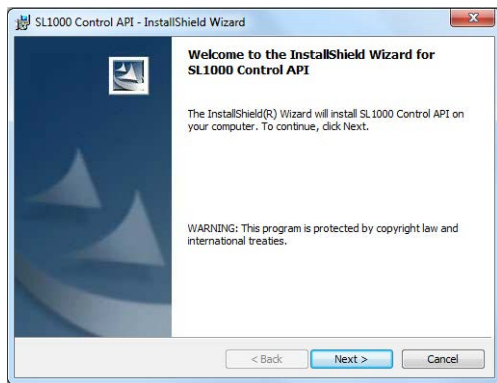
SL1000 Control API - InstallShield Wizard

Welcome to the InstallShield Wizard for SL1000 Control API

The InstallShield(R) Wizard will install SL1000 Control API on your computer. To continue, click Next.

WARNING: This program is protected by copyright law and international treaties.

< Back

Next >

Cancel